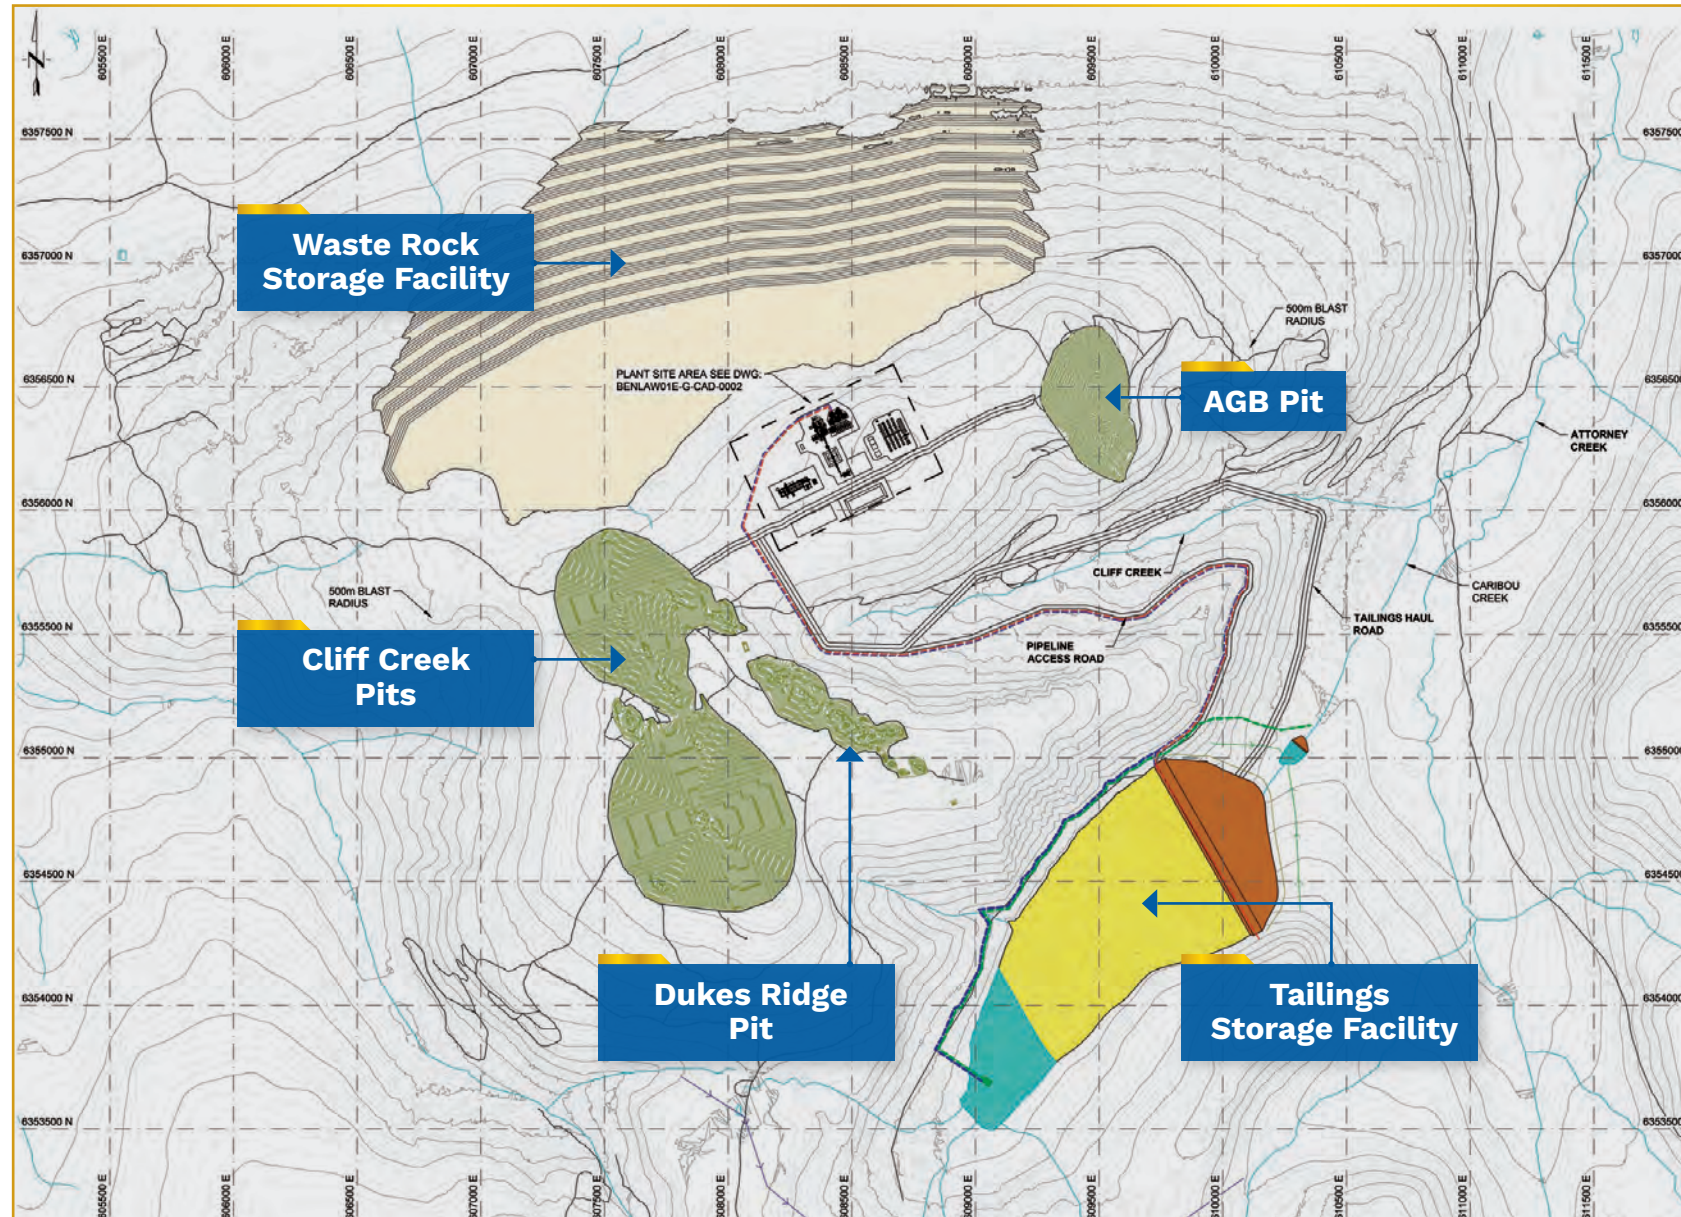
N

605500 E
606000 E
606500 E
607000 E
607500 E
608000 E
608500 E
609000 E
609500 E
610000 E
610500 E
611000 E
611500 E

6357500 N
6357000 N
6356500 N
6356000 N
6355500 N
6355000 N
6354500 N
6354000 N
6353500 N

6357500
6357000
6356500
6356000
6355500
6355000
6354500
6354000
6353500

Waste Rock Storage Facility

500m BLAST RADIUS

PLANT SITE AREA SEE DWG: BENLAW01E-G-CAD-0002

AGB Pit

ATTORNEY CREEK

CLIFF CREEK

CARIBOU CREEK

500m BLAST RADIUS

TAILINGS HAUL ROAD

Cliff Creek Pits

PIPELINE ACCESS ROAD

Dukes Ridge Pit

Tailings Storage Facility

605500 E
606000 E
606500 E
607000 E
607500 E
608000 E
608500 E
609000 E
609500 E
610000 E
610500 E
611000 E
611500 E